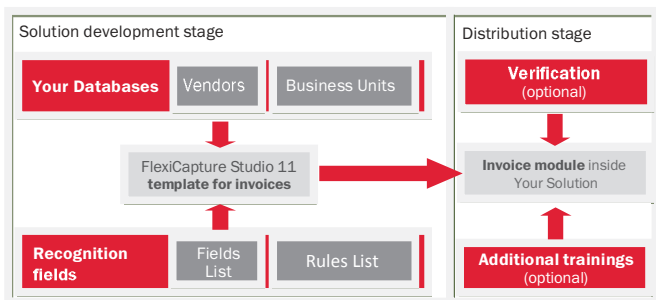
Solution development stage

Your Databases

Vendors

Business Units

FlexiCapture Studio 11 template for invoices

Recognition fields

Fields List

Rules List

Distribution stage

Verification (optional)

Invoice module inside Your Solution

Additional trainings (optional)